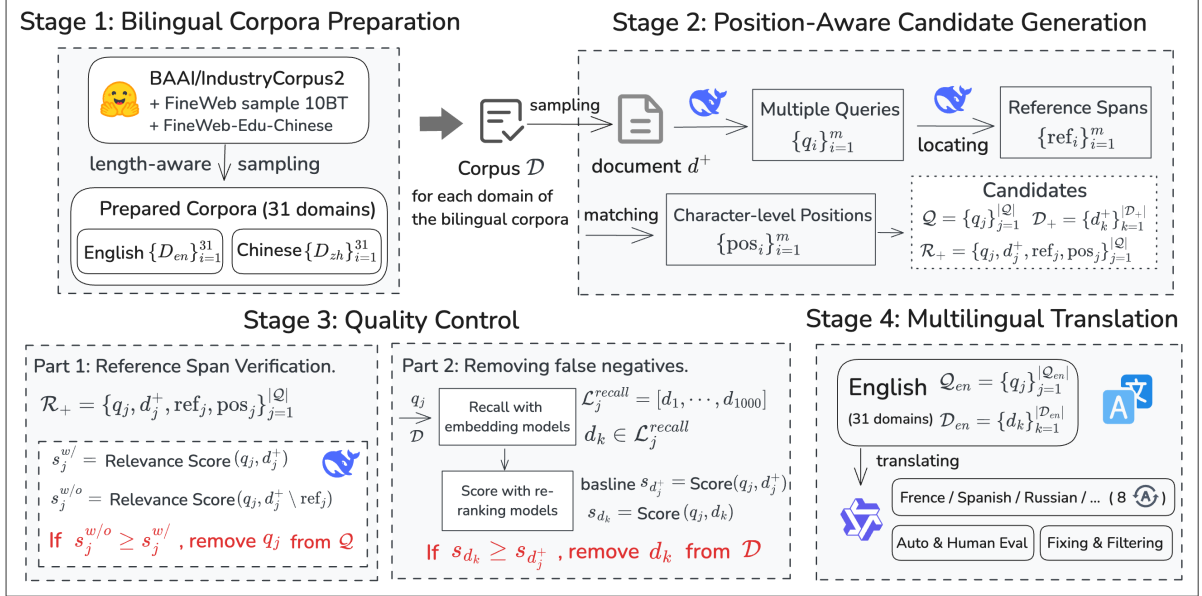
Stage 1: Bilingual Corpora Preparation

BAAI/IndustryCorpus2
+ FineWeb sample 10BT
+ FineWeb-Edu-Chinese

length-aware sampling

Prepared Corpora (31 domains)

English $\{D_{en}\}_{i=1}^{31}$ Chinese $\{D_{zh}\}_{i=1}^{31}$

Corpus $\mathcal{D}$
for each domain of the bilingual corpora

sampling

matching

Stage 2: Position-Aware Candidate Generation

document $d^+$

Multiple Queries $\{q_i\}_{i=1}^{m}$

locating

Reference Spans $\{\text{ref}_i\}_{i=1}^{m}$

Character-level Positions $\{\text{pos}_i\}_{i=1}^{m}$

Candidates
$\mathcal{Q} = \{q_j\}_{j=1}^{|\mathcal{Q}|}$ $\mathcal{D}_+ = \{d_k^+\}_{k=1}^{|\mathcal{D}_+|}$
$\mathcal{R}_+ = \{q_j, d_j^+, \text{ref}_j, \text{pos}_j\}_{j=1}^{|\mathcal{Q}|}$

Stage 3: Quality Control

Part 1: Reference Span Verification.

$\mathcal{R}_+ = \{q_j, d_j^+, \text{ref}_j, \text{pos}_j\}_{j=1}^{|\mathcal{Q}|}$

$s_j^{w/}$ = Relevance Score$(q_j, d_j^+)$

$s_j^{w/o}$ = Relevance Score$(q_j, d_j^+ \setminus \text{ref}_j)$

If $s_j^{w/o} \geq s_j^{w/}$ , remove $q_j$ from $\mathcal{Q}$

Part 2: Removing false negatives.

$q_j$
$\mathcal{D}$

Recall with embedding models

$\mathcal{L}_j^{recall} = [d_1, \cdots, d_{1000}]$
$d_k \in \mathcal{L}_j^{recall}$

Score with re-ranking models

basline $s_{d_j^+}$ = Score$(q_j, d_j^+)$
$s_{d_k}$ = Score$(q_j, d_k)$

If $s_{d_k} \geq s_{d_j^+}$ , remove $d_k$ from $\mathcal{D}$

Stage 4: Multilingual Translation

English $\mathcal{Q}_{en} = \{q_j\}_{j=1}^{|\mathcal{Q}_{en}|}$
(31 domains) $\mathcal{D}_{en} = \{d_k\}_{k=1}^{|\mathcal{D}_{en}|}$

translating

Frence / Spanish / Russian / ... ( 8 )

Auto & Human Eval

Fixing & Filtering